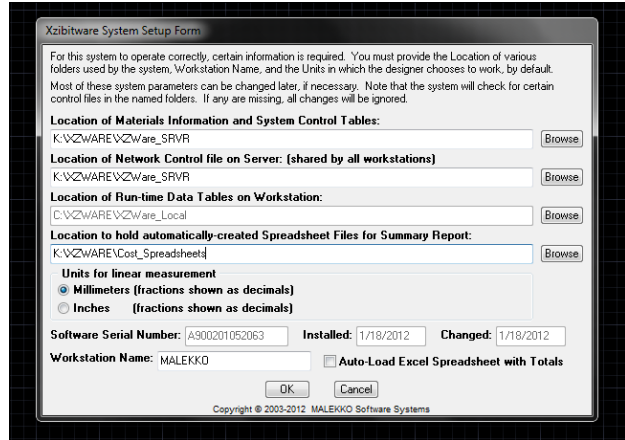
Xzibitware System Setup Form

For this system to operate correctly, certain information is required. You must provide the Location of various folders used by the system, Workstation Name, and the Units in which the designer chooses to work, by default.

Most of these system parameters can be changed later, if necessary. Note that the system will check for certain control files in the named folders. If any are missing, all changes will be ignored.

Location of Materials Information and System Control Tables:

K:\XZWARE\XZWare_SRVR

Browse

Location of Network Control file on Server: (shared by all workstations)

K:\XZWARE\XZWare_SRVR

Browse

Location of Run-time Data Tables on Workstation:

C:\XZWARE\XZWare_Local

Browse

Location to hold automatically-created Spreadsheet Files for Summary Report:

K:\XZWARE\Cost_Spreadsheets

Browse

Units for linear measurement

Millimeters (fractions shown as decimals)

Inches (fractions shown as decimals)

Software Serial Number: A900201052063

Installed: 1/18/2012

Changed: 1/18/2012

Workstation Name: MALEKKO

Auto-Load Excel Spreadsheet with Totals

OK

Cancel

Copyright © 2003-2012 MALEKKO Software Systems